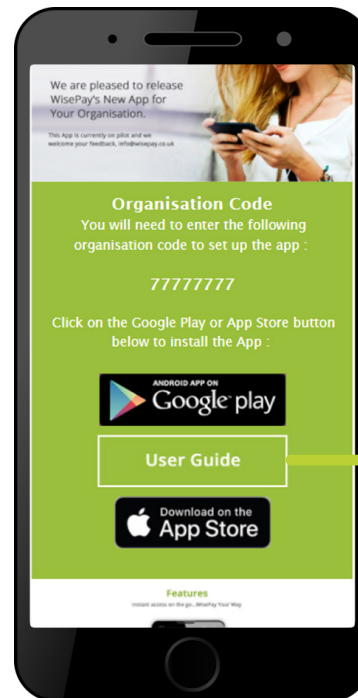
We are pleased to release WisePay's New App for Your Organisation.

This App is currently on pilot and we welcome your feedback, info@wisepay.co.uk

Organisation Code

You will need to enter the following organisation code to set up the app :

77777777

Click on the Google Play or App Store button below to install the App :

ANDROID APP ON Google play

User Guide

Download on the App Store

Features

Instant access on the go...WisePay Your Way